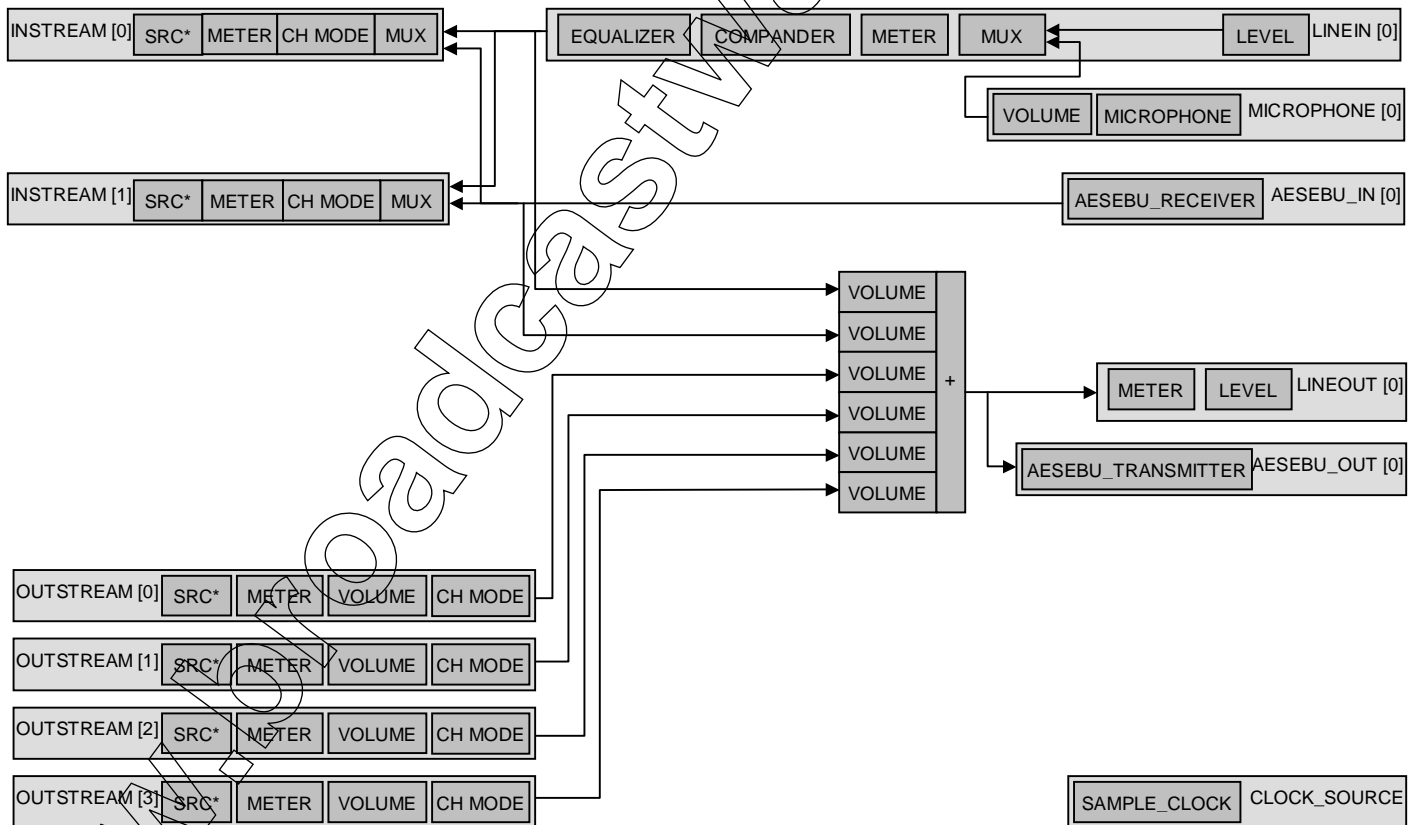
INSTREAM [0] SRC* METER CH MODE MUX

EQUALIZER COMPANDER METER MUX LEVEL LINEIN [0]

VOLUME MICROPHONE MICROPHONE [0]

INSTREAM [1] SRC* METER CH MODE MUX

AESEBU_RECEIVER AESEBU_IN [0]

VOLUME
VOLUME
VOLUME
VOLUME
VOLUME
VOLUME
+

METER LEVEL LINEOUT [0]

AESEBU_TRANSMITTER AESEBU_OUT [0]

OUTSTREAM [0] SRC* METER VOLUME CH MODE

OUTSTREAM [1] SRC* METER VOLUME CH MODE

OUTSTREAM [2] SRC* METER VOLUME CH MODE

OUTSTREAM [3] SRC* METER VOLUME CH MODE

SAMPLE_CLOCK CLOCK_SOURCE

alldatasheet.com